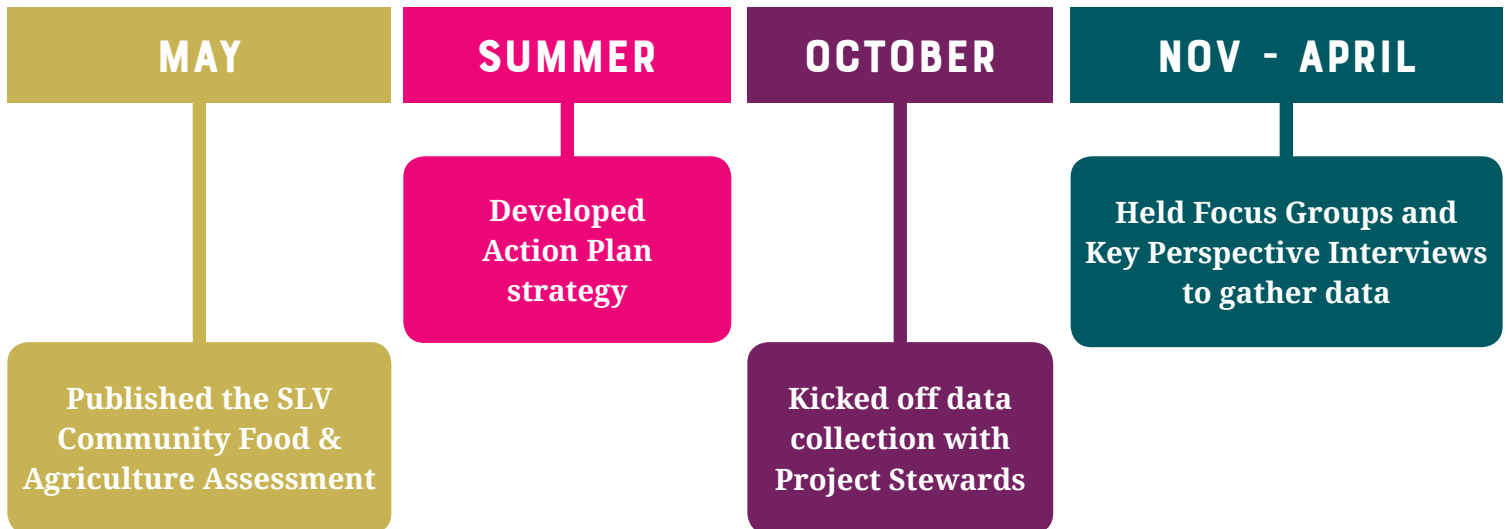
MAY

Published the SLV Community Food & Agriculture Assessment

SUMMER

Developed Action Plan strategy

OCTOBER

Kicked off data collection with Project Stewards

NOV - APRIL

Held Focus Groups and Key Perspective Interviews to gather data